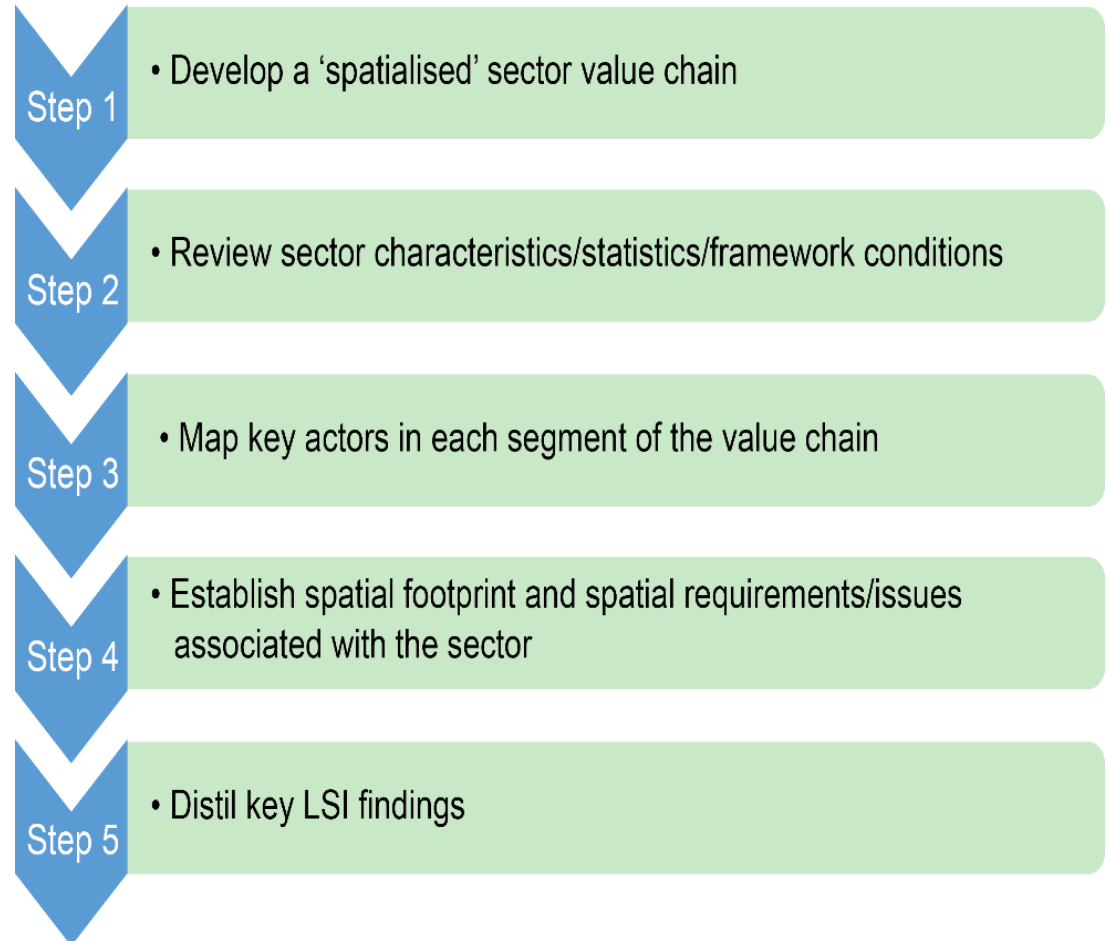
Step 1

• Develop a ‘spatialised’ sector value chain

Step 2

• Review sector characteristics/statistics/framework conditions

Step 3

• Map key actors in each segment of the value chain

Step 4

• Establish spatial footprint and spatial requirements/issues associated with the sector

Step 5

• Distil key LSI findings